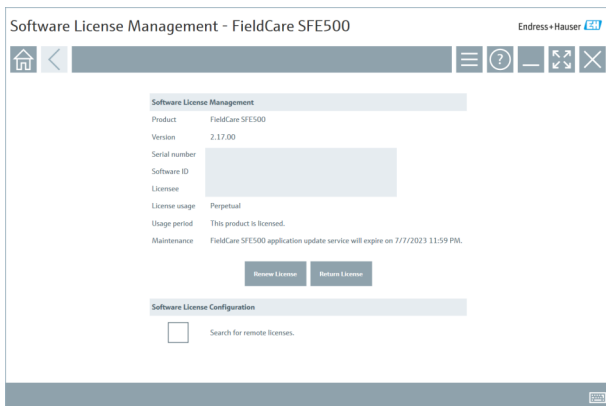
Software License Management - FieldCare SFE500

Endress+Hauser EH

Software License Management

| | |
|---|---|
| Product | FieldCare SFE500 |
| Version | 2.17.00 |
| Serial number | |
| Software ID | |
| Licensee | |
| License usage | Perpetual |
| Usage period | This product is licensed. |
| Maintenance | FieldCare SFE500 application update service will expire on 7/7/2023 11:59 PM. |

Renew License

Return License

Software License Configuration

Search for remote licenses.